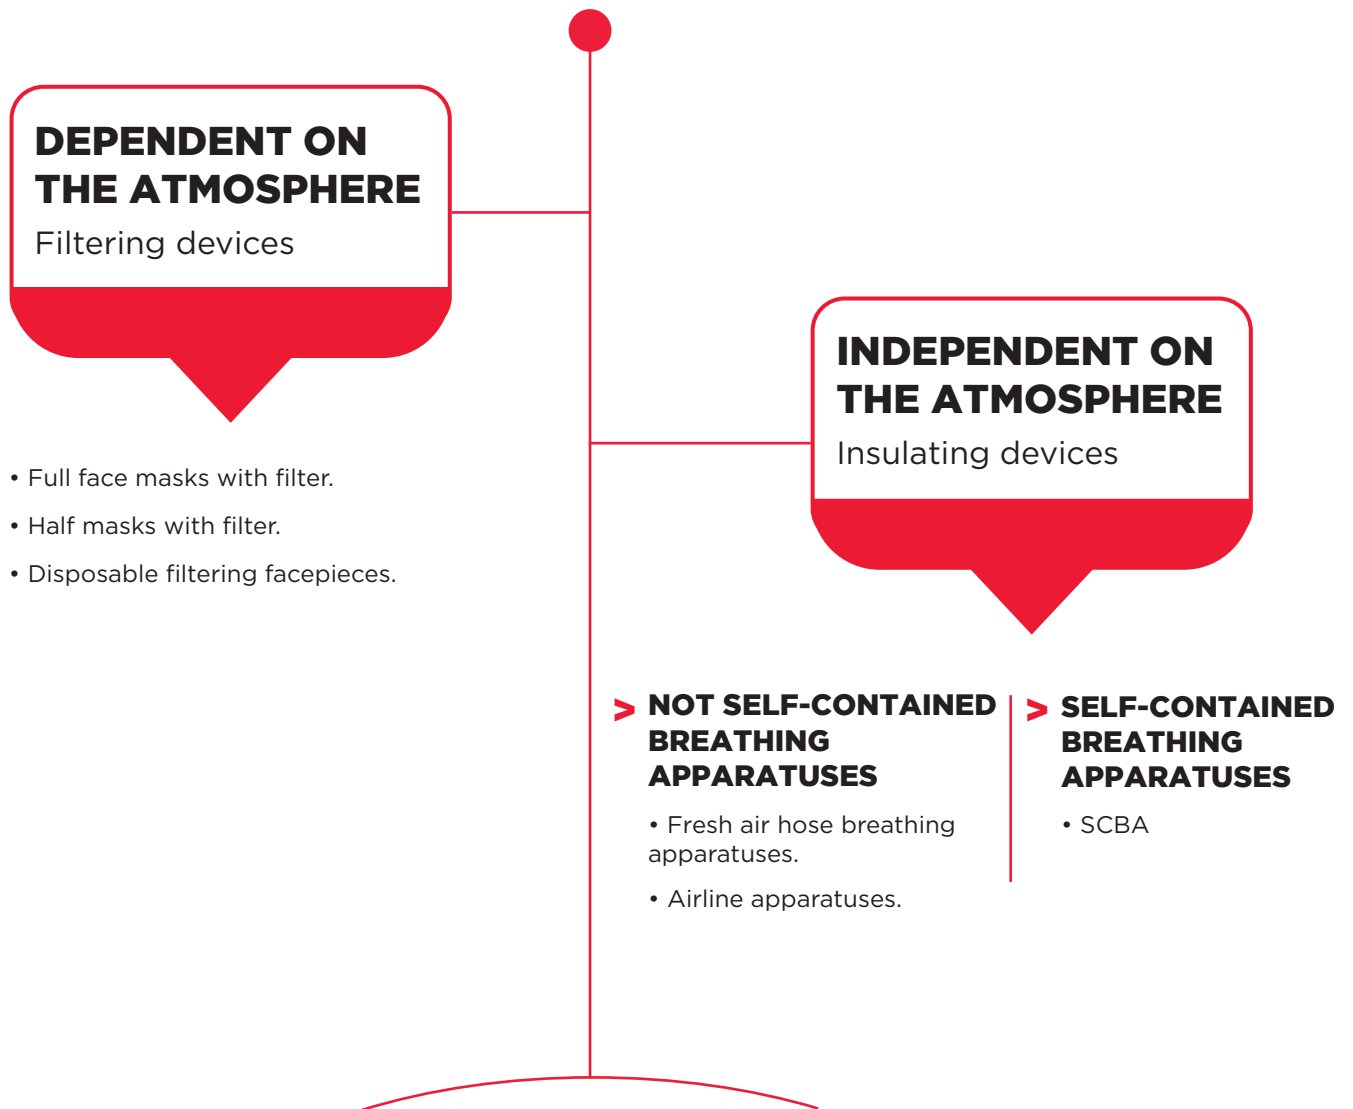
DEPENDENT ON THE ATMOSPHERE
Filtering devices

• Full face masks with filter.
• Half masks with filter.
• Disposable filtering facepieces.

INDEPENDENT ON THE ATMOSPHERE
Insulating devices

> NOT SELF-CONTAINED BREATHING APPARATUSES
• Fresh air hose breathing apparatuses.
• Airline apparatuses.

> SELF-CONTAINED BREATHING APPARATUSES
• SCBA